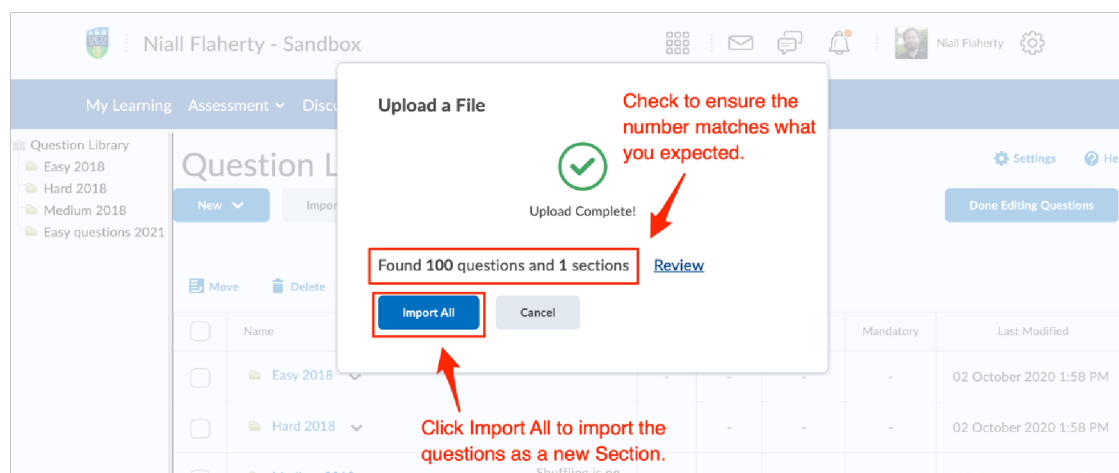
Niall Flaherty - Sandbox

Niall Flaherty

My Learning Assessment Discu

Question Library
Easy 2018
Hard 2018
Medium 2018
Easy questions 2021

Question L

New Impo

Settings He

Done Editing Questions

Move Delete

Name

Mandatory Last Modified

Easy 2018 - - - - 02 October 2020 1:58 PM

Hard 2018 - - - - 02 October 2020 1:58 PM

Upload a File

Upload Complete!

Found **100** questions and **1** sections Review

Import All Cancel

Check to ensure the number matches what you expected.

Click Import All to import the questions as a new Section.